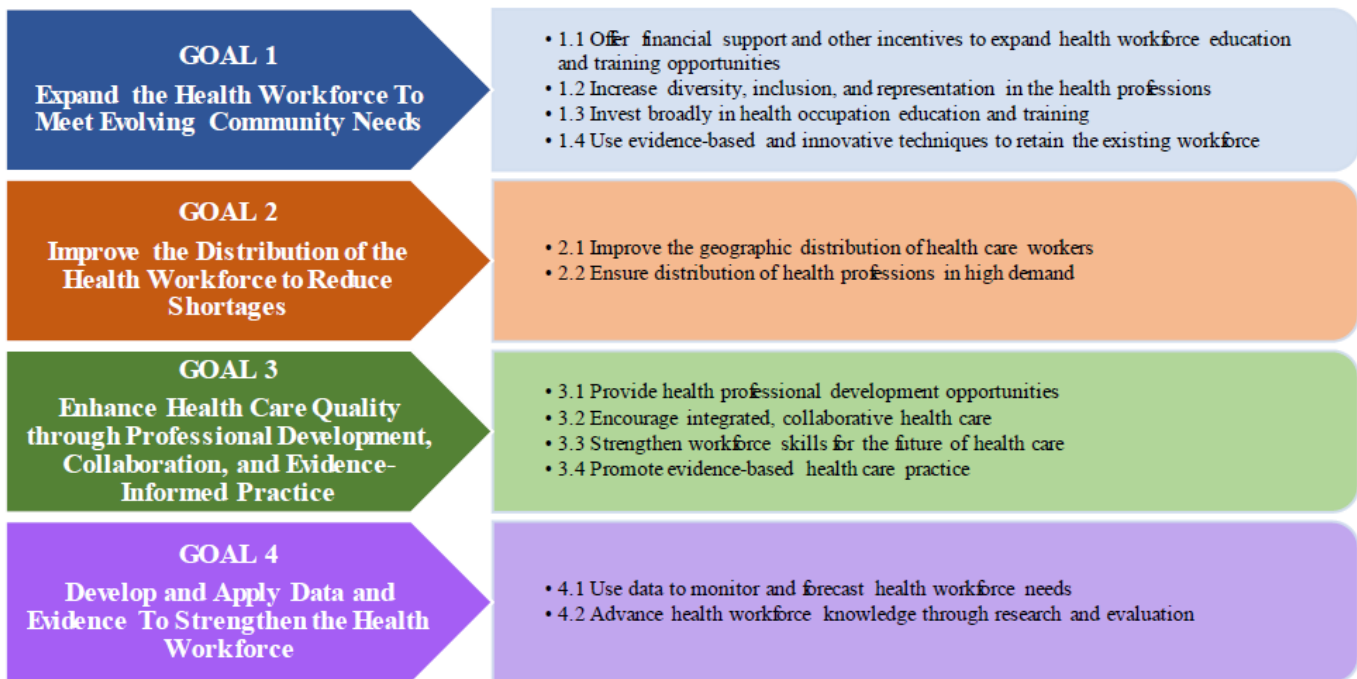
GOAL 1
Expand the Health Workforce To Meet Evolving Community Needs

• 1.1 Offer financial support and other incentives to expand health workforce education and training opportunities
• 1.2 Increase diversity, inclusion, and representation in the health professions
• 1.3 Invest broadly in health occupation education and training
• 1.4 Use evidence-based and innovative techniques to retain the existing workforce

GOAL 2
Improve the Distribution of the Health Workforce to Reduce Shortages

• 2.1 Improve the geographic distribution of health care workers
• 2.2 Ensure distribution of health professions in high demand

GOAL 3
Enhance Health Care Quality through Professional Development, Collaboration, and Evidence-Informed Practice

• 3.1 Provide health professional development opportunities
• 3.2 Encourage integrated, collaborative health care
• 3.3 Strengthen workforce skills for the future of health care
• 3.4 Promote evidence-based health care practice

GOAL 4
Develop and Apply Data and Evidence To Strengthen the Health Workforce

• 4.1 Use data to monitor and forecast health workforce needs
• 4.2 Advance health workforce knowledge through research and evaluation